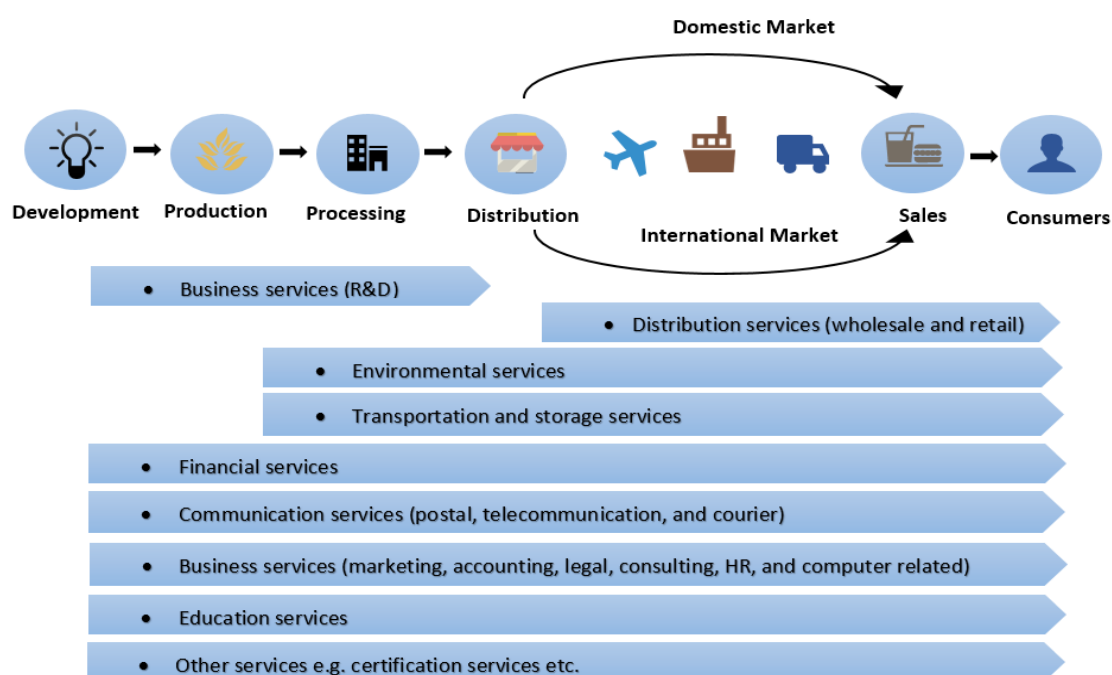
Domestic Market

Development Production Processing Distribution Sales Consumers

International Market

- Business services (R&D)
- Distribution services (wholesale and retail)
- Environmental services
- Transportation and storage services
- Financial services
- Communication services (postal, telecommunication, and courier)
- Business services (marketing, accounting, legal, consulting, HR, and computer related)
- Education services
- Other services e.g. certification services etc.